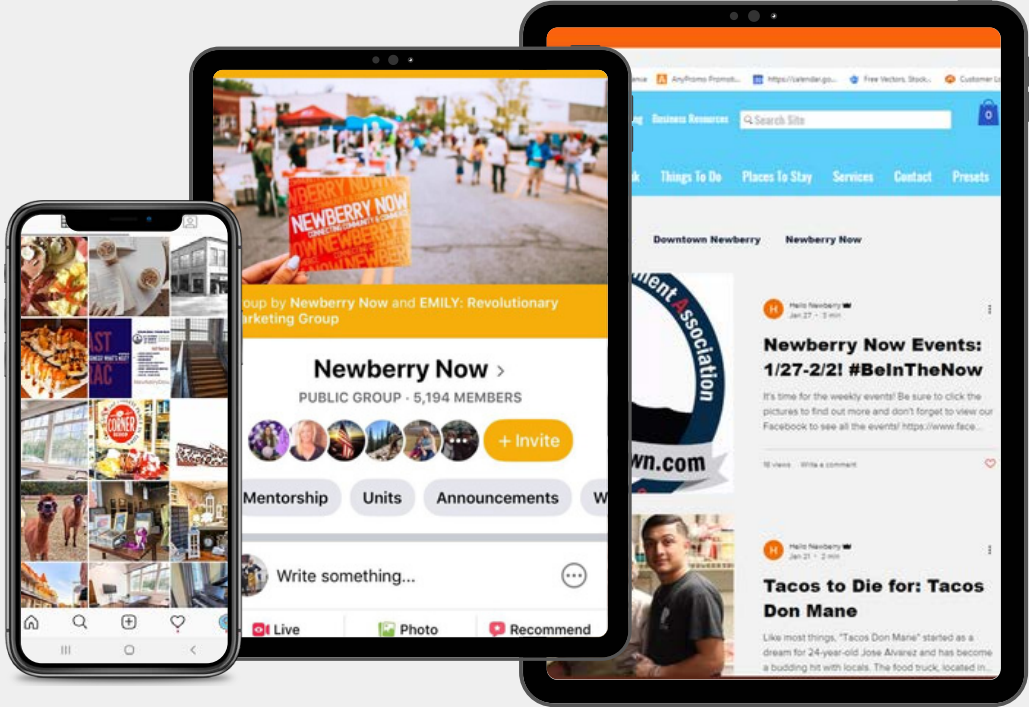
NEWBERRY NOW
CONNECTING COMMUNITY & COMMERCE

oup by Newberry Now and EMILY: Revolutionary Marketing Group

Newberry Now >
PUBLIC GROUP · 5,194 MEMBERS

+ Invite

Mentorship Units Announcements W

Write something...

Live Photo Recommend

AnyPromo Promoti... https://calendar.go... Free Vectors, Stock... Customer L

Business Resources Search Site 0

Things To Do Places To Stay Services Contact Presets

Downtown Newberry Newberry Now

Hello Newberry
Jan 27 · 3 min

Newberry Now Events: 1/27-2/2! #BeInTheNow

It's time for the weekly events! Be sure to click the pictures to find out more and don't forget to view our Facebook to see all the events! https://www.face...

16 views Write a comment

Hello Newberry
Jan 21 · 2 min

Tacos to Die for: Tacos Don Mane

Like most things, "Tacos Don Mane" started as a dream for 24-year-old Jose Alvarez and has become a budding hit with locals. The food truck, located in...